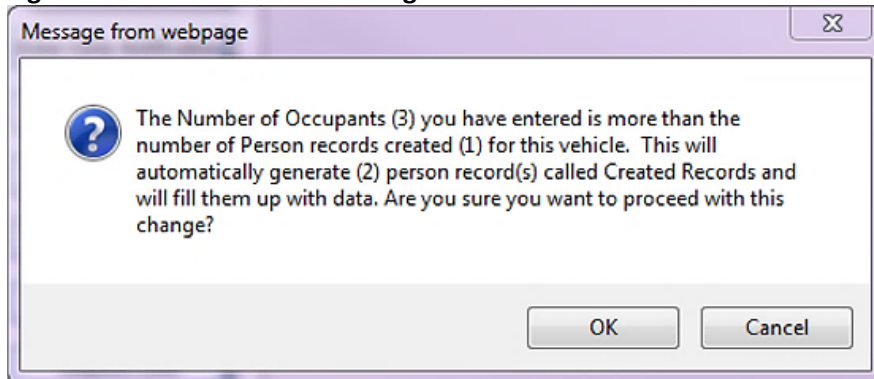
Message from webpage

The Number of Occupants (3) you have entered is more than the number of Person records created (1) for this vehicle. This will automatically generate (2) person record(s) called Created Records and will fill them up with data. Are you sure you want to proceed with this change?

OK

Cancel